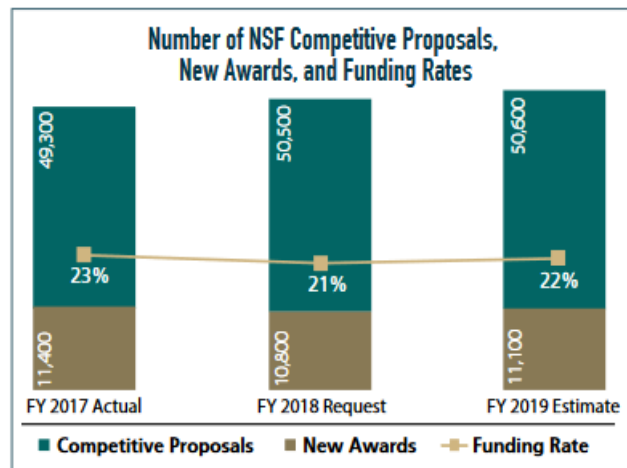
Number of NSF Competitive Proposals, New Awards, and Funding Rates

49,300
23%
11,400
FY 2017 Actual

50,500
21%
10,800
FY 2018 Request

50,600
22%
11,100
FY 2019 Estimate

Competitive Proposals
New Awards
Funding Rate